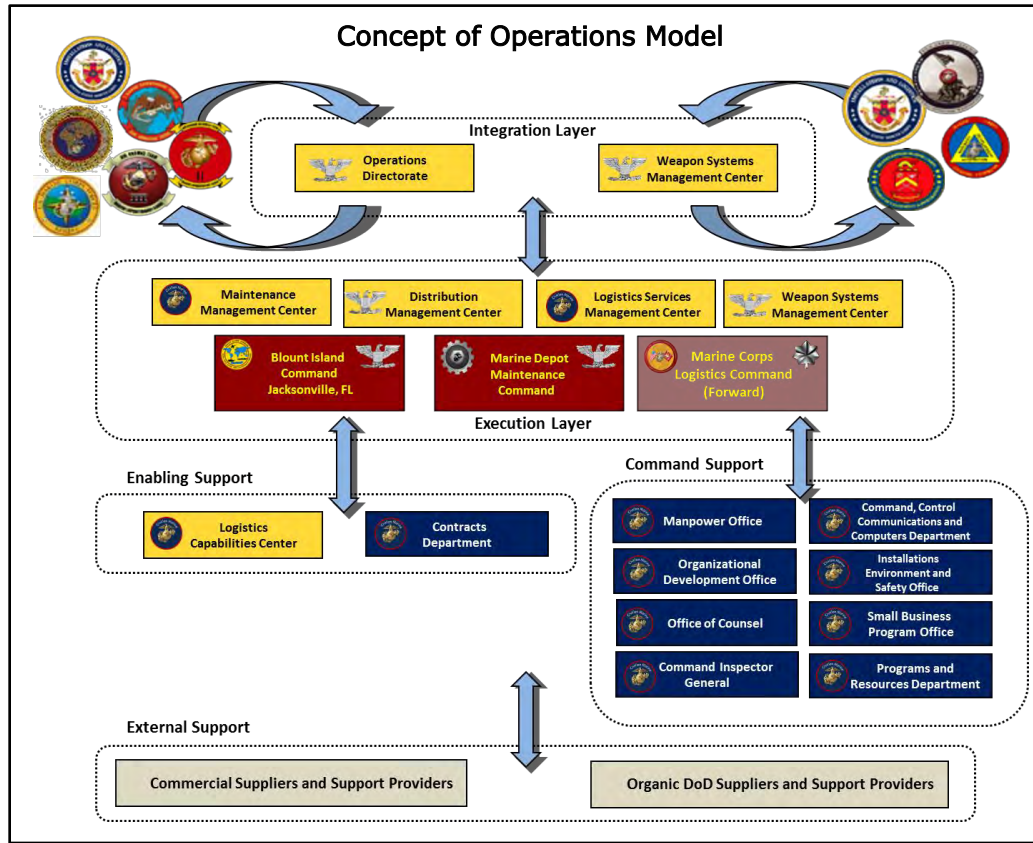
Concept of Operations Model

Integration Layer

Operations Directorate

Weapon Systems Management Center

Maintenance Management Center

Distribution Management Center

Logistics Services Management Center

Weapon Systems Management Center

Blount Island Command Jacksonville, FL

Marine Depot Maintenance Command

Marine Corps Logistics Command (Forward)

Execution Layer

Enabling Support

Logistics Capabilities Center

Contracts Department

Command Support

Manpower Office

Command, Control Communications and Computers Department

Organizational Development Office

Installations Environment and Safety Office

Office of Counsel

Small Business Program Office

Command Inspector General

Programs and Resources Department

External Support

Commercial Suppliers and Support Providers

Organic DoD Suppliers and Support Providers